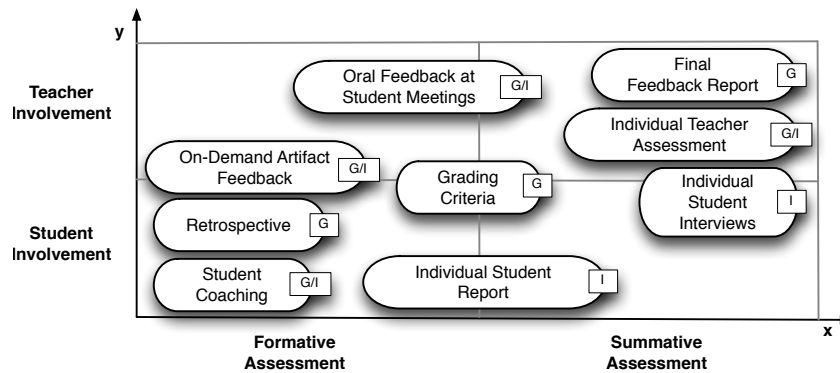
y

Teacher Involvement

Student Involvement

Oral Feedback at Student Meetings G/I

Final Feedback Report G

Individual Teacher Assessment G/I

On-Demand Artifact Feedback G/I

Grading Criteria G

Individual Student Interviews I

Retrospective G

Student Coaching G/I

Individual Student Report I

x

Formative Assessment

Summative Assessment